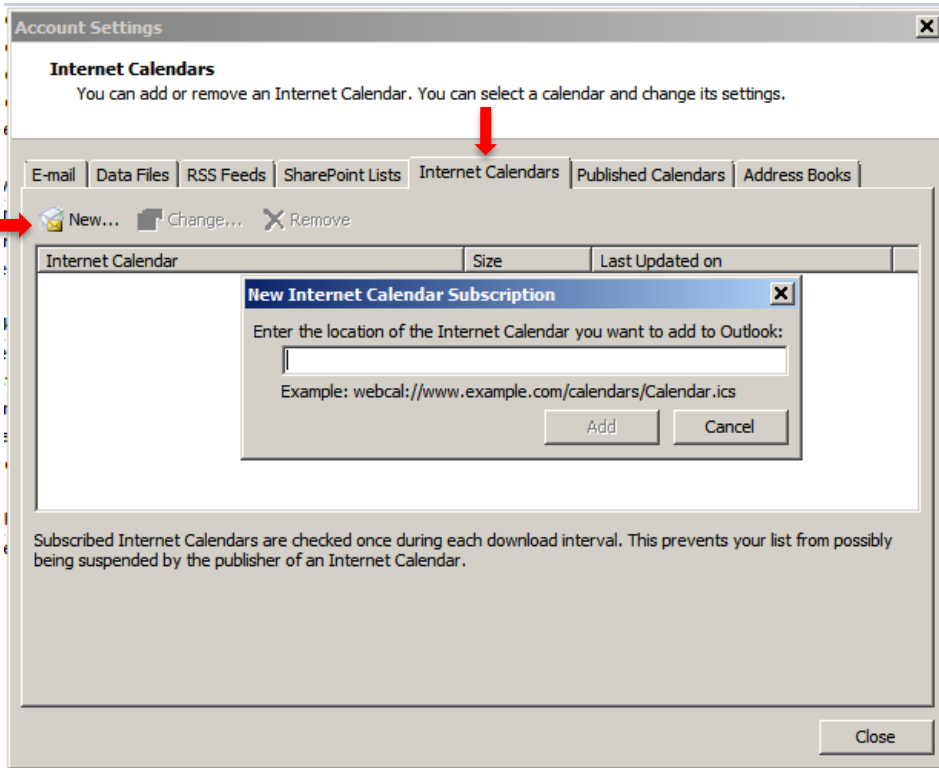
Account Settings

Internet Calendars
You can add or remove an Internet Calendar. You can select a calendar and change its settings.

E-mail | Data Files | RSS Feeds | SharePoint Lists | Internet Calendars | Published Calendars | Address Books

New... Change... Remove

| Internet Calendar | Size | Last Updated on |
|---|---|---|

New Internet Calendar Subscription

Enter the location of the Internet Calendar you want to add to Outlook:

Example: webcal://www.example.com/calendars/Calendar.ics

Add Cancel

Subscribed Internet Calendars are checked once during each download interval. This prevents your list from possibly being suspended by the publisher of an Internet Calendar.

Close